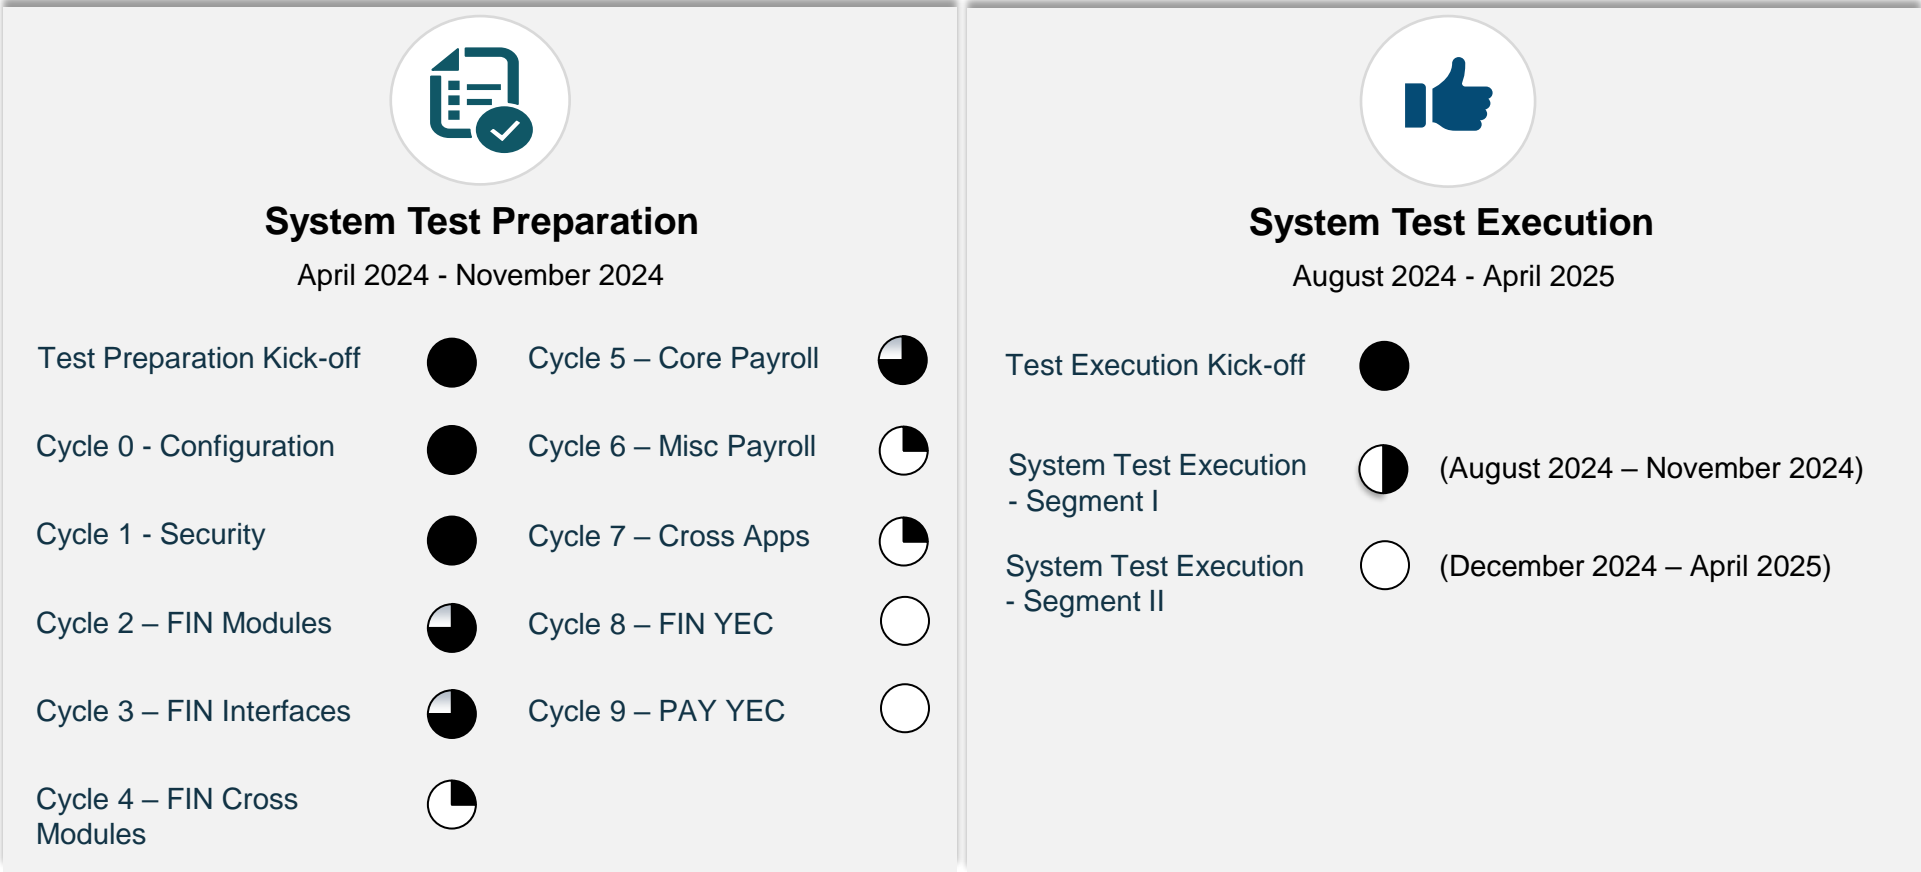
System Test Preparation

April 2024 - November 2024

Test Preparation Kick-off

Cycle 0 - Configuration

Cycle 1 - Security

Cycle 2 – FIN Modules

Cycle 3 – FIN Interfaces

Cycle 4 – FIN Cross Modules

Cycle 5 – Core Payroll

Cycle 6 – Misc Payroll

Cycle 7 – Cross Apps

Cycle 8 – FIN YEC

Cycle 9 – PAY YEC

System Test Execution

August 2024 - April 2025

Test Execution Kick-off

System Test Execution - Segment I (August 2024 – November 2024)

System Test Execution - Segment II (December 2024 – April 2025)